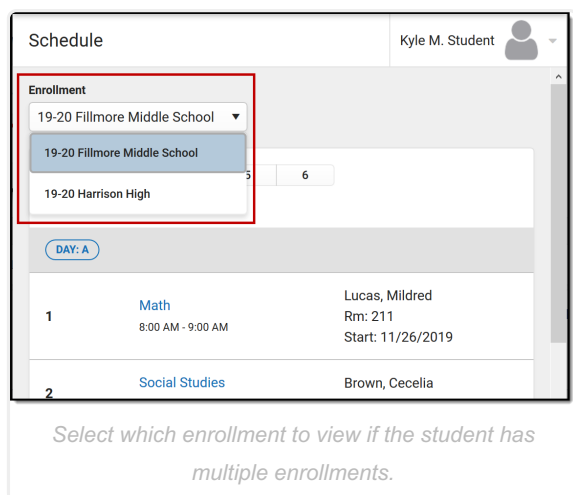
Schedule

Kyle M. Student

Enrollment

19-20 Fillmore Middle School

19-20 Fillmore Middle School

19-20 Harrison High

5 6

DAY: A

| 1 | Math<br>8:00 AM - 9:00 AM | Lucas, Mildred<br>Rm: 211<br>Start: 11/26/2019 |
|---|---|---|
| 2 | Social Studies | Brown, Cecelia |

Select which enrollment to view if the student has multiple enrollments.